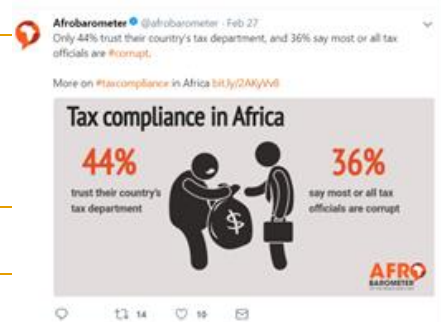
Afrobarometer @afrobarometer · Feb 27
Only 44% trust their country's tax department, and 36% say most or all tax officials are #corrupt.

More on #taxcompliance in Africa bit.ly/2AKyVv8

Tax compliance in Africa

44%
trust their country's tax department

$

36%
say most or all tax officials are corrupt

AFRO BAROMETER

14 10